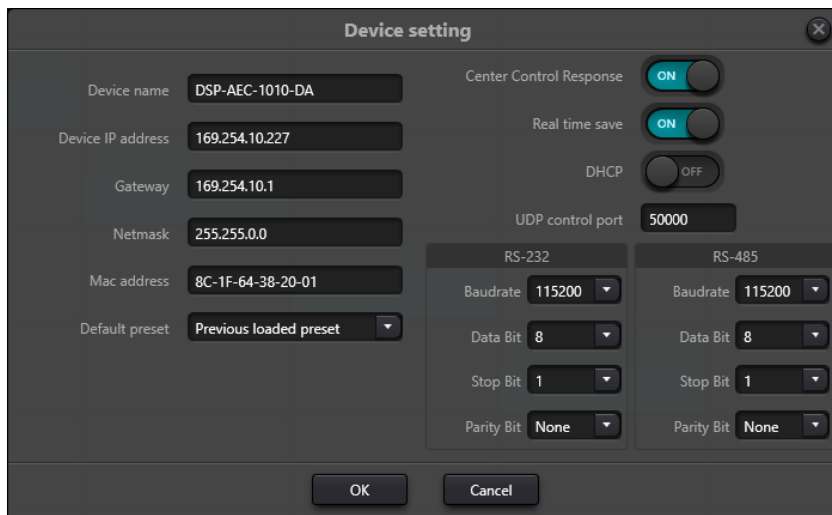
Device setting

Device name DSP-AEC-1010-DA

Device IP address 169.254.10.227

Gateway 169.254.10.1

Netmask 255.255.0.0

Mac address 8C-1F-64-38-20-01

Default preset Previous loaded preset

Center Control Response ON

Real time save ON

DHCP OFF

UDP control port 50000

RS-232

Baudrate 115200

Data Bit 8

Stop Bit 1

Parity Bit None

RS-485

Baudrate 115200

Data Bit 8

Stop Bit 1

Parity Bit None

OK

Cancel